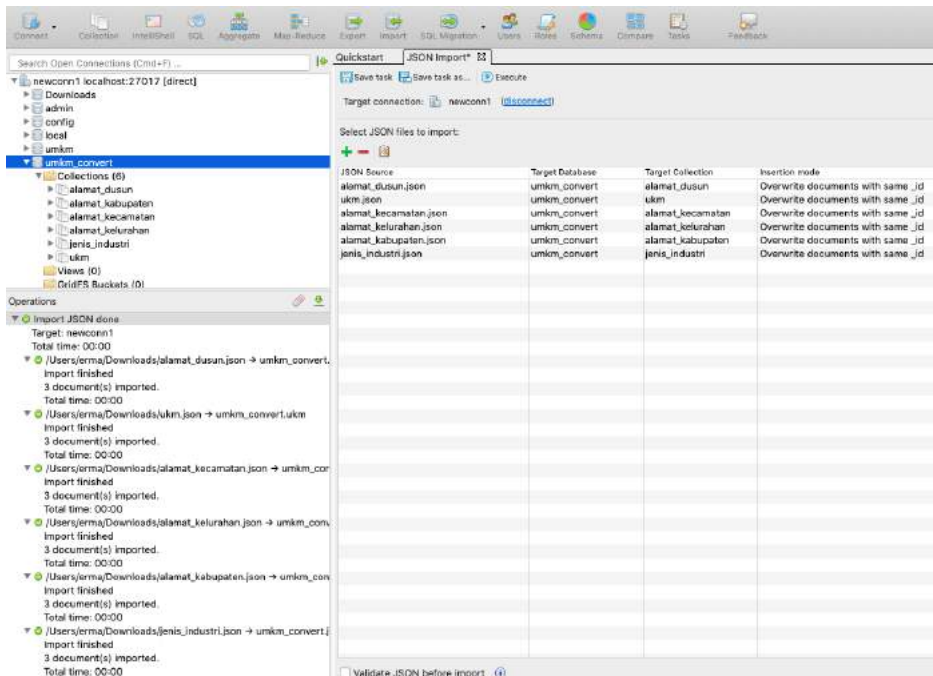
Connect Collection IntelliShell SQL Aggregate Map-Reduce Export Import SQL Migration Users Roles Schema Compare Tasks Feedback

Search Open Connections (Cmd+F) ...

newconn1 localhost:27017 [direct]
Downloads
admin
config
local
umkm
umkm_convert
Collections (6)
alamat_dusun
alamat_kabupaten
alamat_kecamatan
alamat_kelurahan
jenis_industri
ukm
Views (0)
GridFS Buckets (0)

Operations

Import JSON done
Target: newconn1
Total time: 00:00
/Users/erma/Downloads/alamat_dusun.json → umkm_convert.
Import finished
3 document(s) imported.
Total time: 00:00
/Users/erma/Downloads/ukm.json → umkm_convert.ukm
Import finished
3 document(s) imported.
Total time: 00:00
/Users/erma/Downloads/alamat_kecamatan.json → umkm_cor
Import finished
3 document(s) imported.
Total time: 00:00
/Users/erma/Downloads/alamat_kelurahan.json → umkm_conv
Import finished
3 document(s) imported.
Total time: 00:00
/Users/erma/Downloads/alamat_kabupaten.json → umkm_con
Import finished
3 document(s) imported.
Total time: 00:00
/Users/erma/Downloads/jenis_industri.json → umkm_convert.j
Import finished
3 document(s) imported.
Total time: 00:00

Quickstart JSON Import*

Save task Save task as... Execute

Target connection: newconn1 (disconnect)

Select JSON files to import:

| JSON Source | Target Database | Target Collection | Insertion mode |
|---|---|---|---|
| alamat_dusun.json | umkm_convert | alamat_dusun | Overwrite documents with same _id |
| ukm.json | umkm_convert | ukm | Overwrite documents with same _id |
| alamat_kecamatan.json | umkm_convert | alamat_kecamatan | Overwrite documents with same _id |
| alamat_kelurahan.json | umkm_convert | alamat_kelurahan | Overwrite documents with same _id |
| alamat_kabupaten.json | umkm_convert | alamat_kabupaten | Overwrite documents with same _id |
| jenis_industri.json | umkm_convert | jenis_industri | Overwrite documents with same _id |

Validate JSON before import